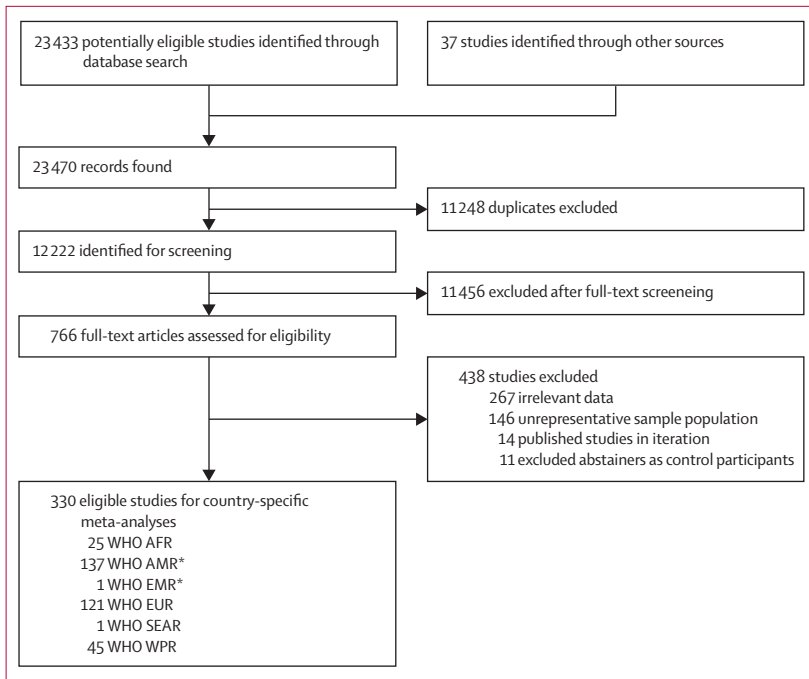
23 433 potentially eligible studies identified through database search

37 studies identified through other sources

23 470 records found

11 248 duplicates excluded

12 222 identified for screening

11 456 excluded after full-text screeneing

766 full-text articles assessed for eligibility

438 studies excluded
267 irrelevant data
146 unrepresentative sample population
14 published studies in iteration
11 excluded abstainers as control participants

330 eligible studies for country-specific meta-analyses
25 WHO AFR
137 WHO AMR*
1 WHO EMR*
121 WHO EUR
1 WHO SEAR
45 WHO WPR